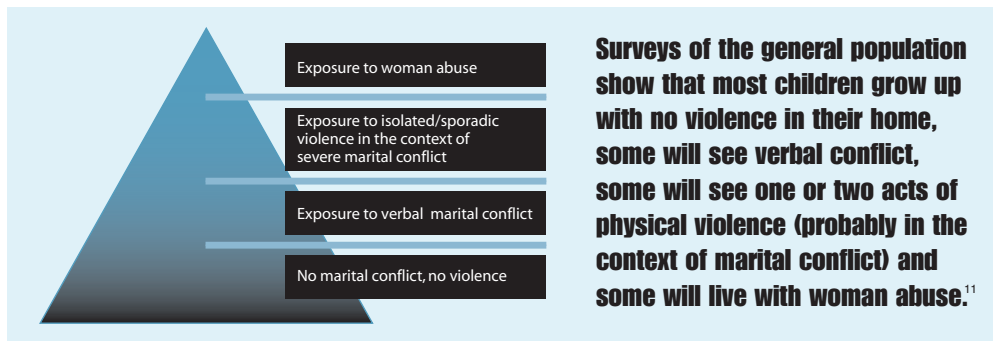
Exposure to woman abuse

Exposure to isolated/sporadic violence in the context of severe marital conflict

Exposure to verbal marital conflict

No marital conflict, no violence

Surveys of the general population show that most children grow up with no violence in their home, some will see verbal conflict, some will see one or two acts of physical violence (probably in the context of marital conflict) and some will live with woman abuse.$^{11}$